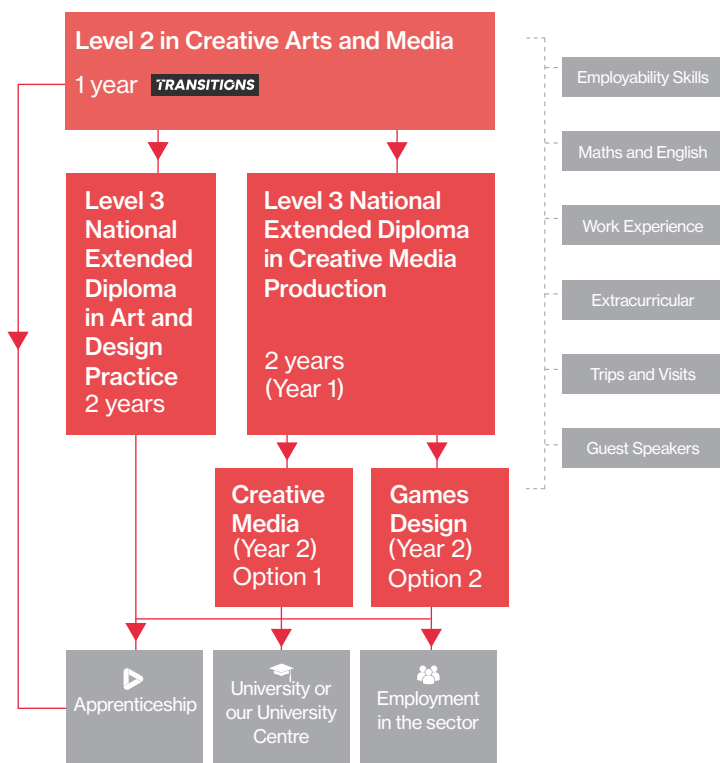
Level 2 in Creative Arts and Media

1 year TRANSITIONS

Level 3 National Extended Diploma in Art and Design Practice
2 years

Level 3 National Extended Diploma in Creative Media Production

2 years (Year 1)

Creative Media (Year 2) Option 1

Games Design (Year 2) Option 2

Apprenticeship

University or our University Centre

Employment in the sector

Employability Skills

Maths and English

Work Experience

Extracurricular

Trips and Visits

Guest Speakers